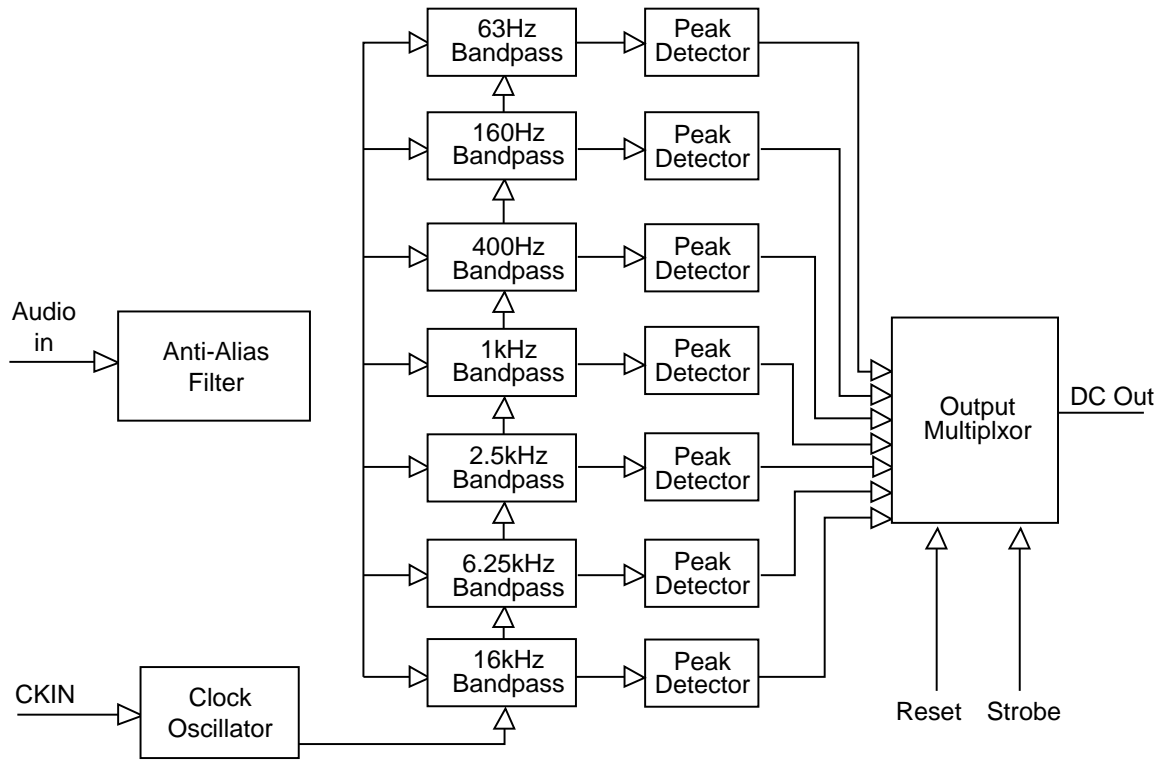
63Hz Bandpass

Peak Detector

160Hz Bandpass

Peak Detector

400Hz Bandpass

Peak Detector

Audio in

Anti-Alias Filter

1kHz Bandpass

Peak Detector

Output Multiplxor

DC Out

2.5kHz Bandpass

Peak Detector

6.25kHz Bandpass

Peak Detector

CKIN

Clock Oscillator

16kHz Bandpass

Peak Detector

Reset

Strobe